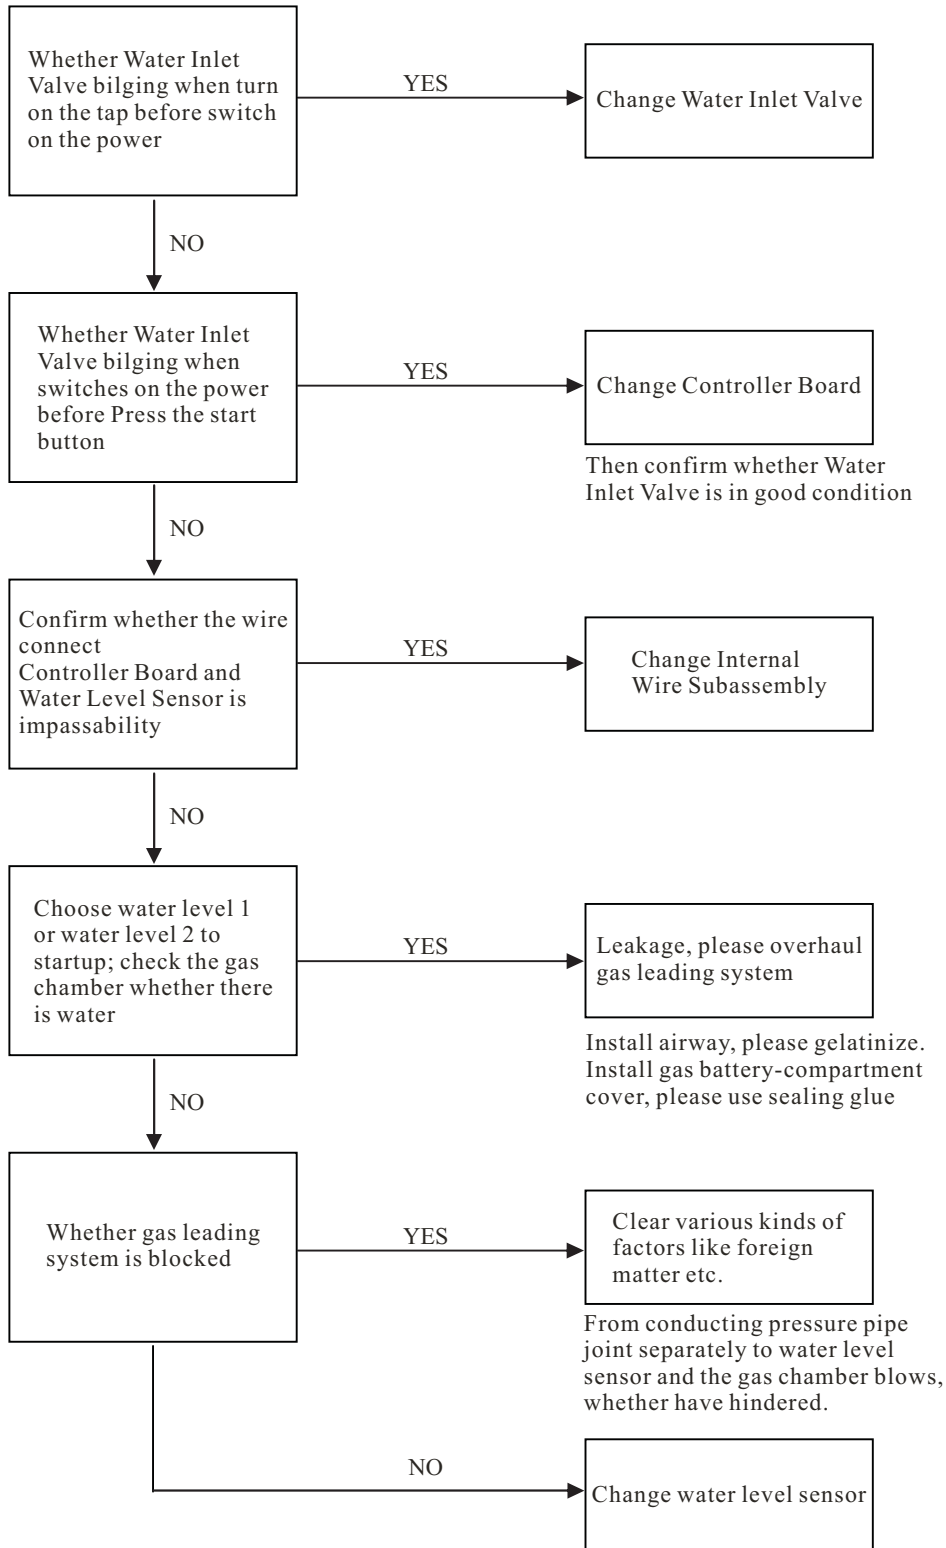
Whether Water Inlet Valve bilging when turn on the tap before switch on the power

YES

Change Water Inlet Valve

NO

Whether Water Inlet Valve bilging when switches on the power before Press the start button

YES

Change Controller Board

Then confirm whether Water Inlet Valve is in good condition

NO

Confirm whether the wire connect Controller Board and Water Level Sensor is impassability

YES

Change Internal Wire Subassembly

NO

Choose water level 1 or water level 2 to startup; check the gas chamber whether there is water

YES

Leakage, please overhaul gas leading system

Install airway, please gelatinize. Install gas battery-compartment cover, please use sealing glue

NO

Whether gas leading system is blocked

YES

Clear various kinds of factors like foreign matter etc.

From conducting pressure pipe joint separately to water level sensor and the gas chamber blows, whether have hindered.

NO

Change water level sensor